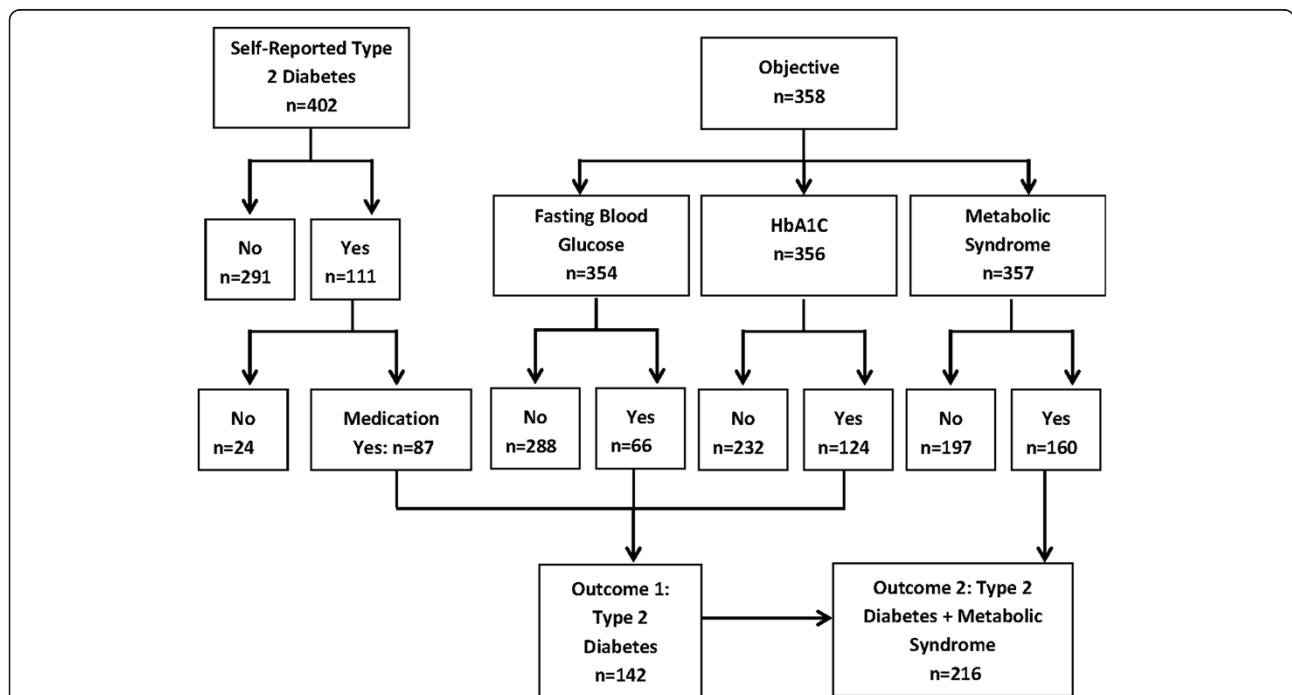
Self-Reported Type 2 Diabetes
n=402

Objective
n=358

No
n=291

Yes
n=111

Fasting Blood Glucose
n=354

HbA1C
n=356

Metabolic Syndrome
n=357

No
n=24

Medication
Yes: n=87

No
n=288

Yes
n=66

No
n=232

Yes
n=124

No
n=197

Yes
n=160

Outcome 1: Type 2 Diabetes
n=142

Outcome 2: Type 2 Diabetes + Metabolic Syndrome
n=216